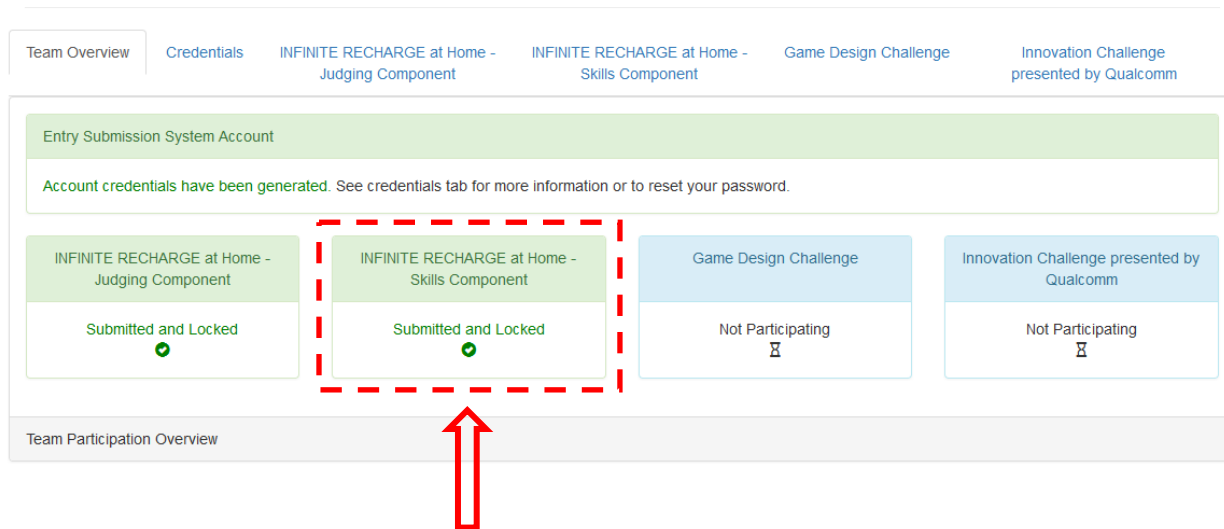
Team Overview
Credentials
INFINITE RECHARGE at Home - Judging Component
INFINITE RECHARGE at Home - Skills Component
Game Design Challenge
Innovation Challenge presented by Qualcomm

Entry Submission System Account

Account credentials have been generated. See credentials tab for more information or to reset your password.

INFINITE RECHARGE at Home - Judging Component

Submitted and Locked

INFINITE RECHARGE at Home - Skills Component

Submitted and Locked

Game Design Challenge

Not Participating

Innovation Challenge presented by Qualcomm

Not Participating

Team Participation Overview